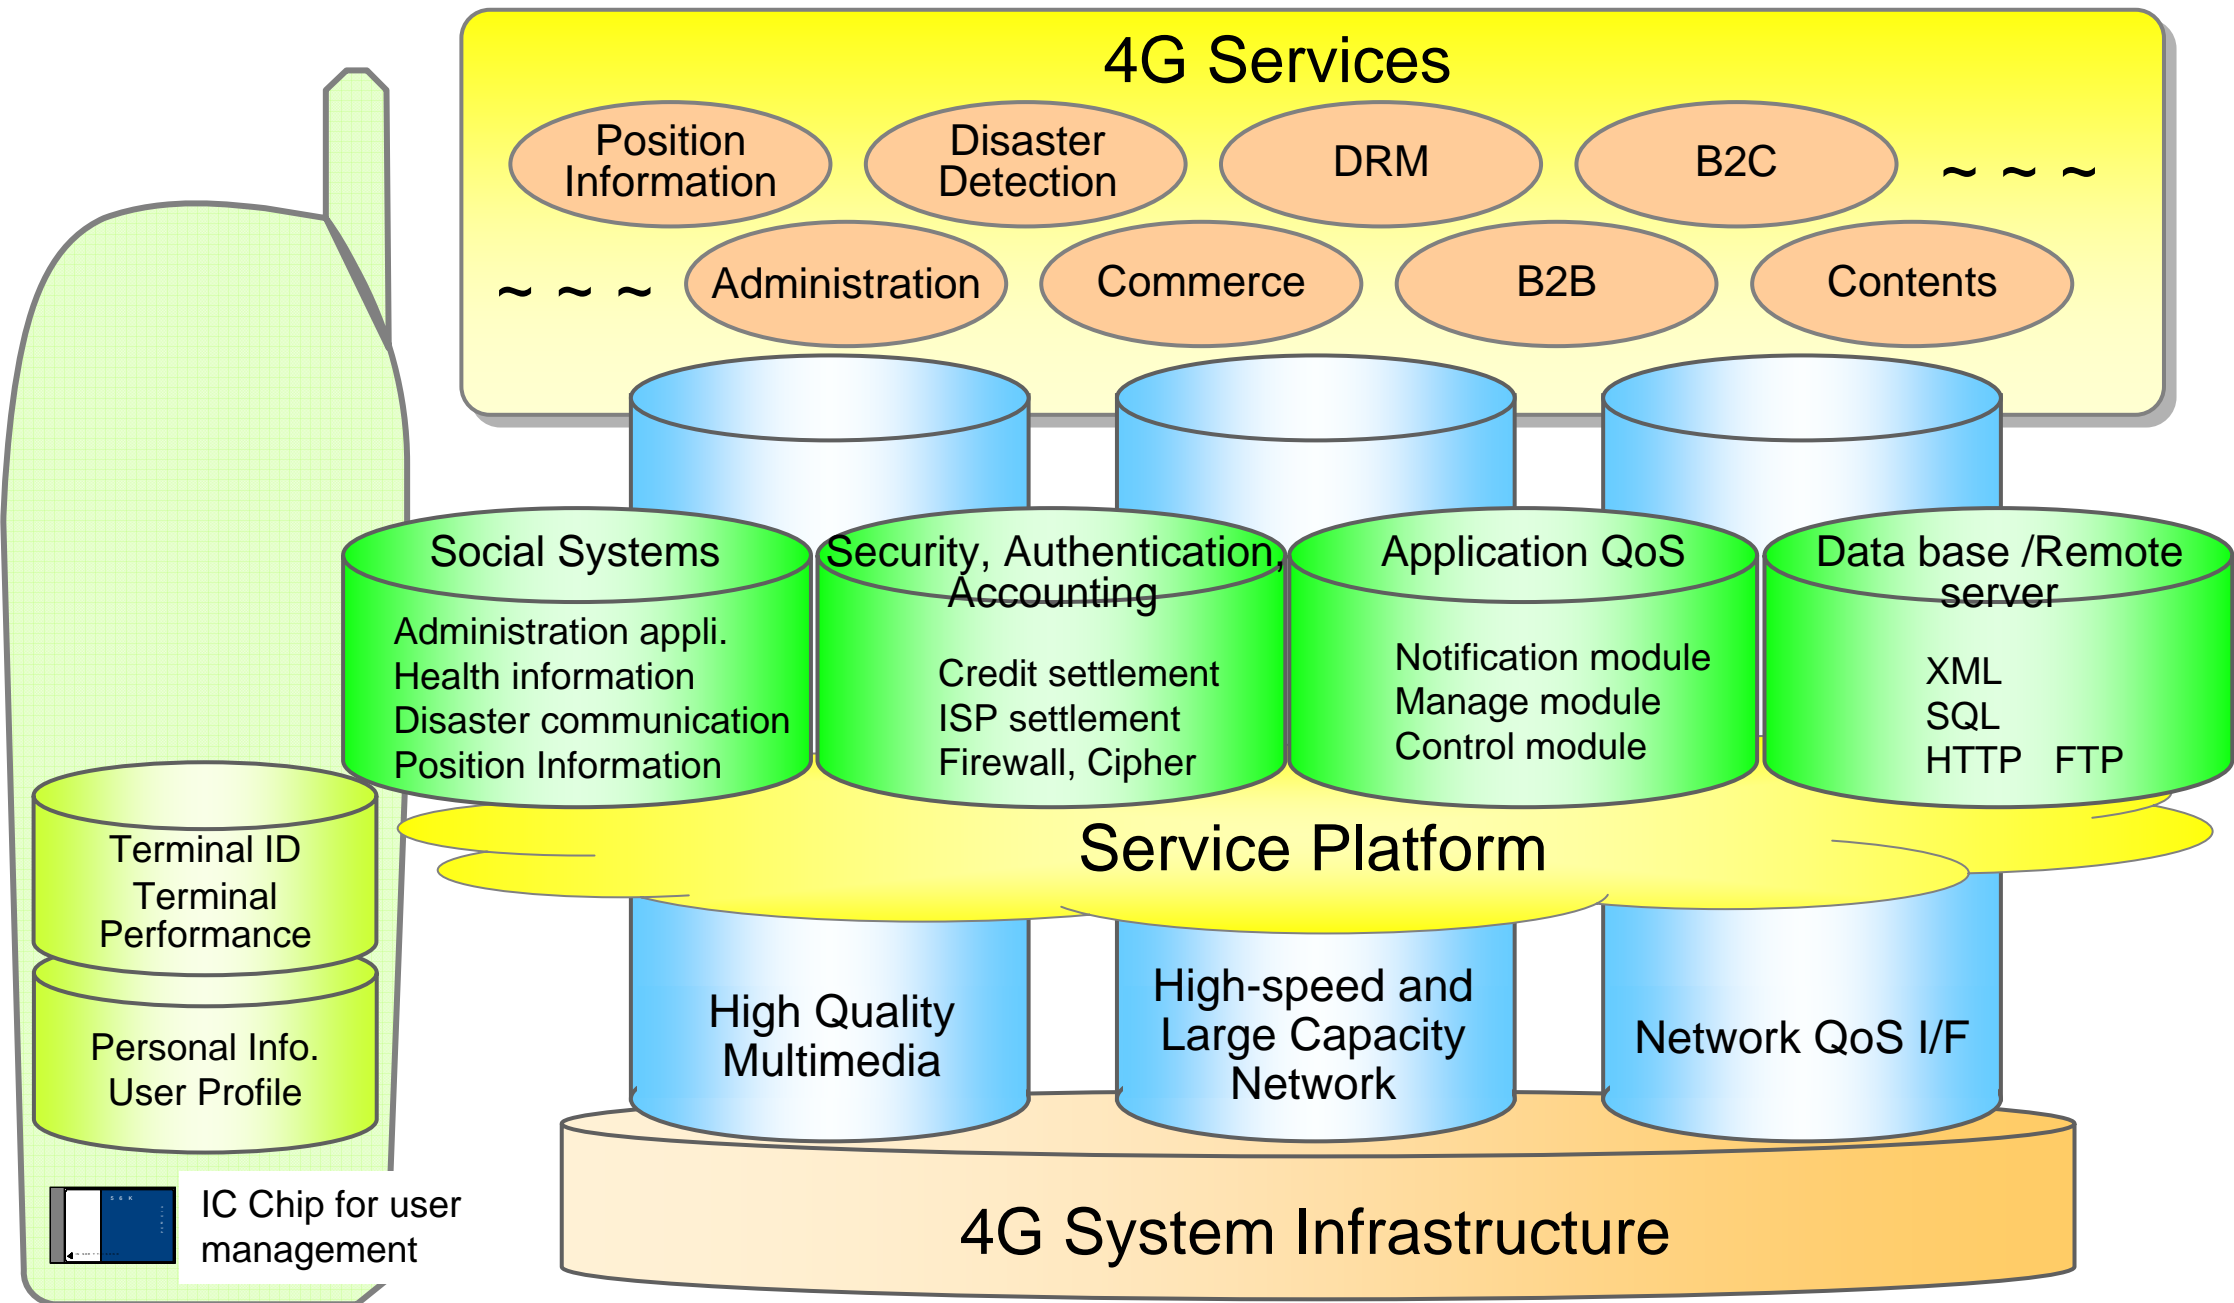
4G Services

Position Information

Disaster Detection

DRM

B2C

~ ~ ~

~ ~ ~

Administration

Commerce

B2B

Contents

Social Systems

Administration appli.
Health information
Disaster communication
Position Information

Security, Authentication, Accounting

Credit settlement
ISP settlement
Firewall, Cipher

Application QoS

Notification module
Manage module
Control module

Data base /Remote server

XML
SQL
HTTP FTP

Terminal ID
Terminal Performance

Personal Info.
User Profile

Service Platform

High Quality Multimedia

High-speed and Large Capacity Network

Network QoS I/F

IC Chip for user management

4G System Infrastructure